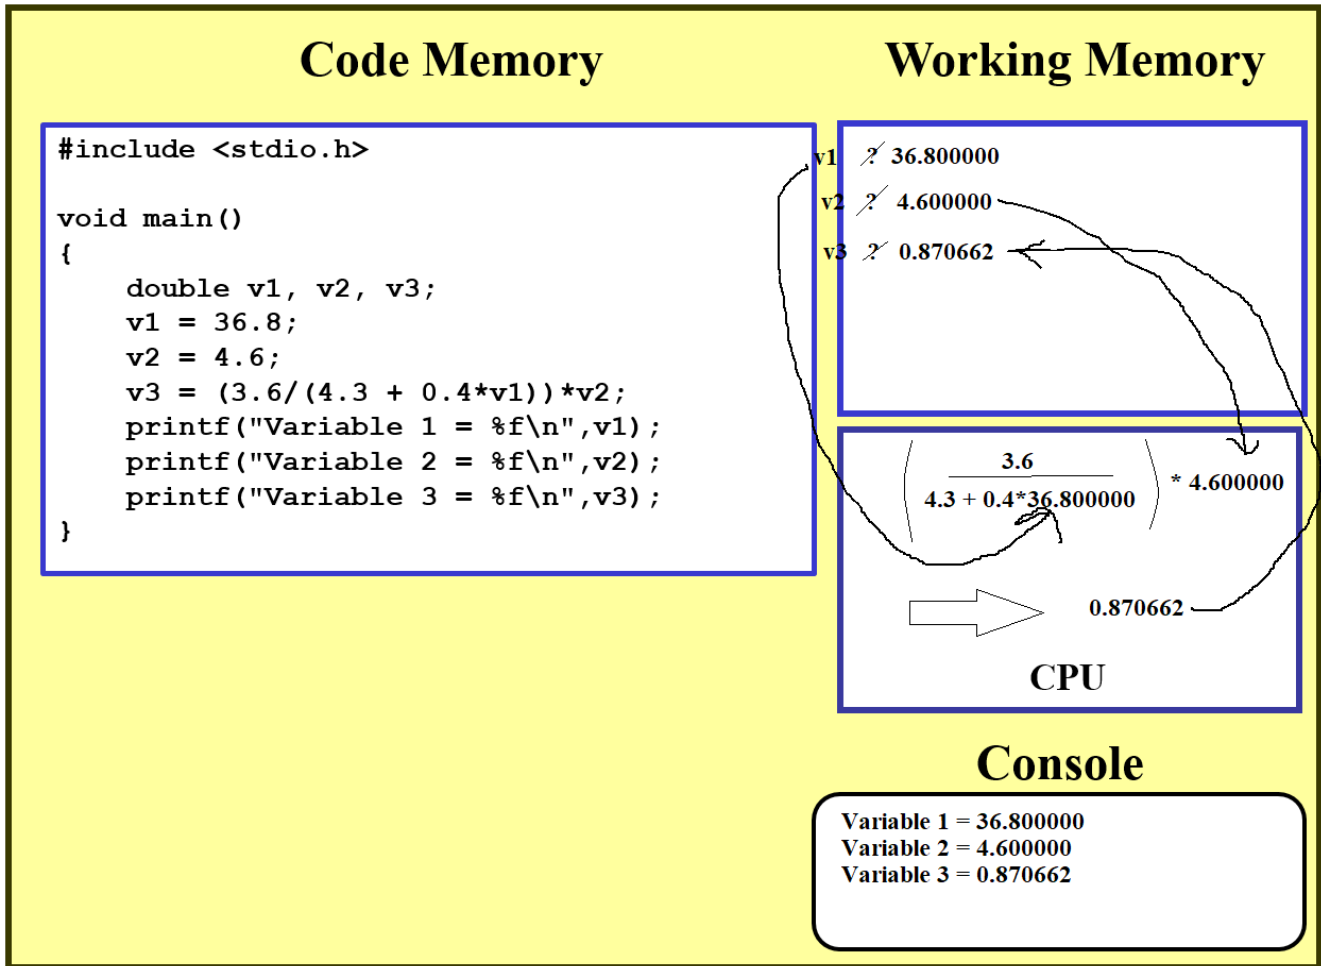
Code Memory

Working Memory

#include <stdio.h>

void main()
{
double v1, v2, v3;
v1 = 36.8;
v2 = 4.6;
v3 = (3.6/(4.3 + 0.4*v1))*v2;
printf("Variable 1 = %f\n",v1);
printf("Variable 2 = %f\n",v2);
printf("Variable 3 = %f\n",v3);
}

v1 ? 36.800000
v2 ? 4.600000
v3 ? 0.870662

$\left(\frac{3.6}{4.3 + 0.4*36.800000}\right)$ * 4.600000

0.870662

CPU

Console

Variable 1 = 36.800000
Variable 2 = 4.600000
Variable 3 = 0.870662